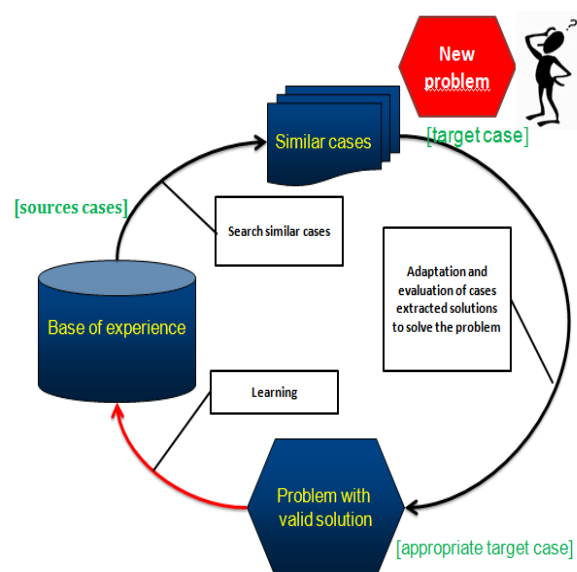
New problem

Similar cases

[target case]

[sources cases]

Search similar cases

Adaptation and evaluation of cases extracted solutions to solve the problem

Base of experience

Learning

Problem with valid solution

[appropriate target case]